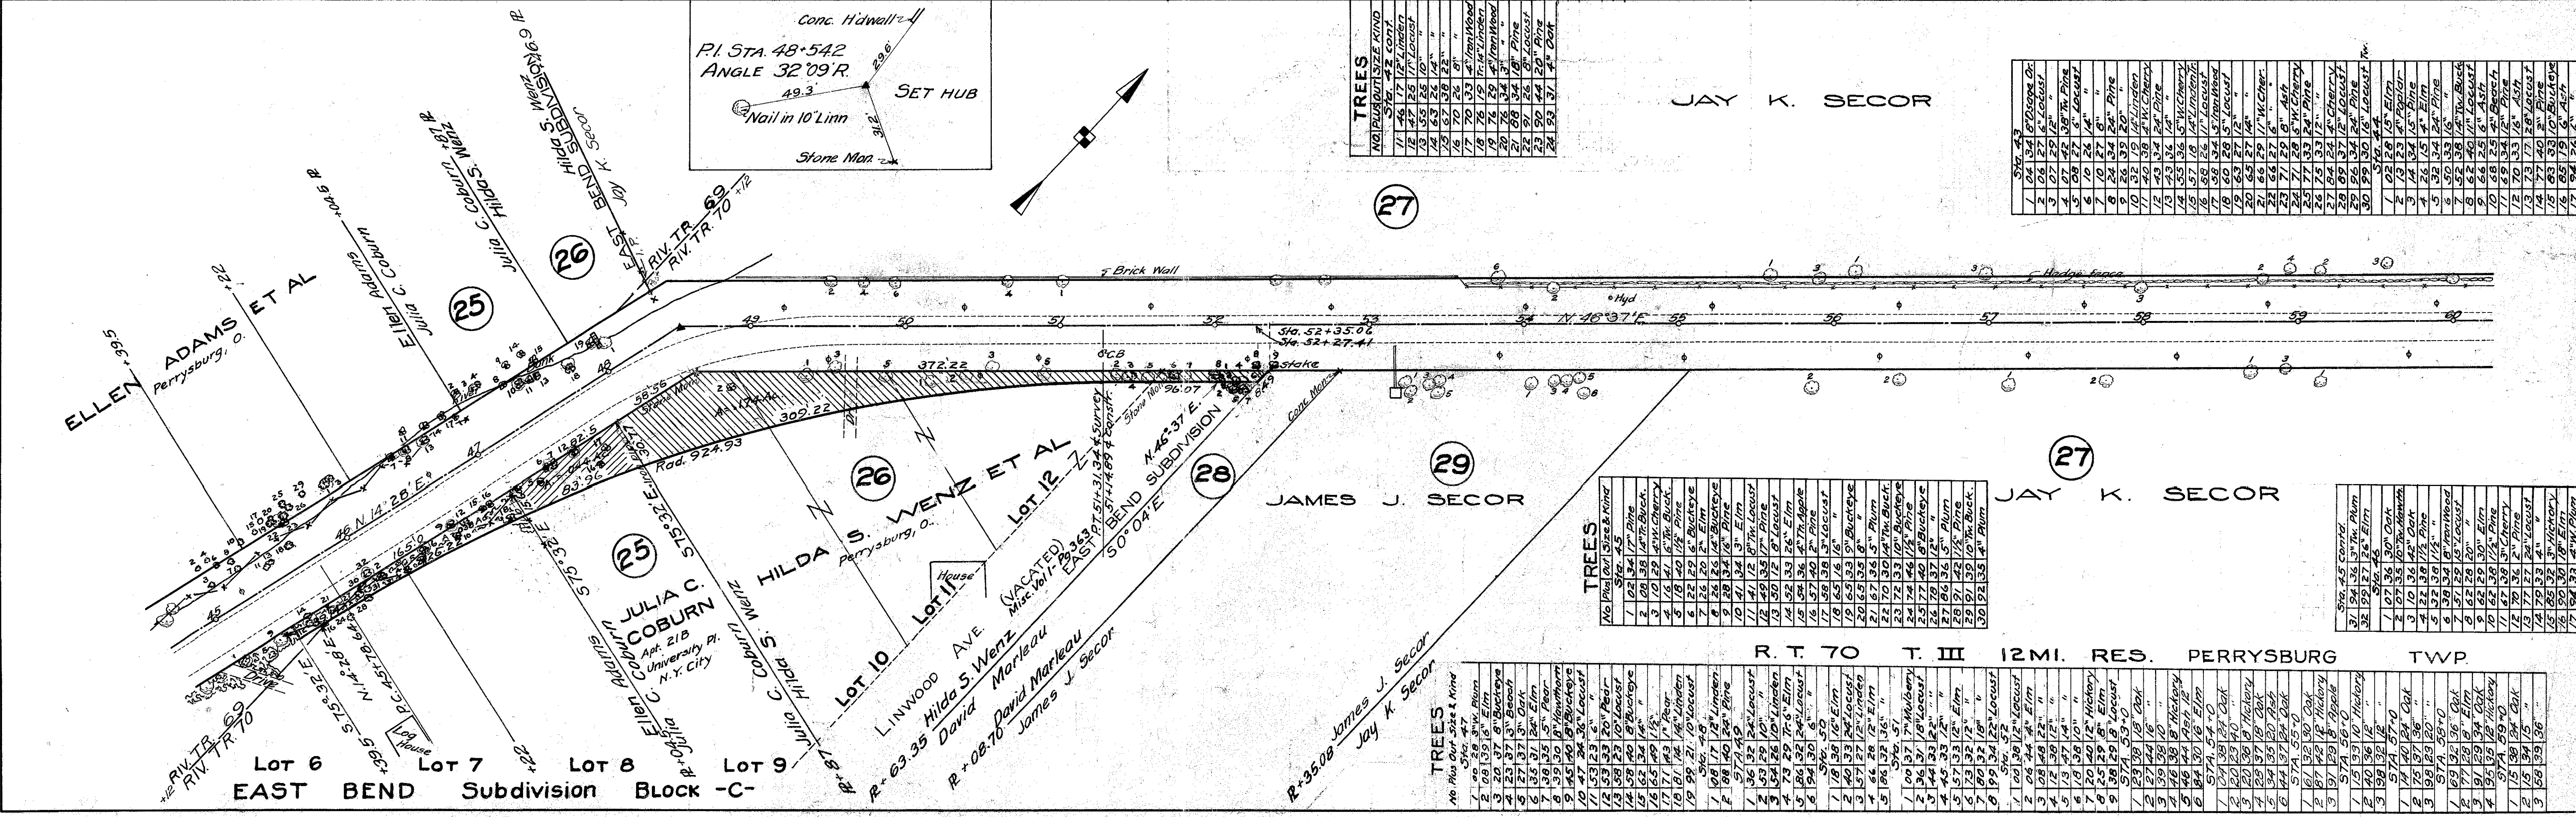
Conc. H'dwall
P.I. STA. 48+54.2
ANGLE 32°09' R.
29.6'
49.3'
SET HUB
Nail in 10" Linn
31.2'
Stone Mon.

JAY K. SECOR

27

TREES

ELLEN ADAMS ET AL
Perrysburg, O.
+39.5
+22
Ellen Adams
Julia C. Coburn
+04.6
Julia C. Coburn +87
Hilda S. Wenz
Hilda S. Wenz
EAST BEND SUBDIVISION +69
Jay K. Secor
25
26
RIV. TR. 69
RIV. TR. 70 +12
Brick Wall
Hedge fence
Hyd
49
50
51
52
53
54
N. 46°37' E.
55
56
57
58
59
60
Sta. 52+35.06
Sta. 52+27.41
Stake
372.22
CB
96.07
Stone Mon.
Conc. Mon.
309.22
Rad. 924.93
N. 14°28' E.
46
47
48
45
S 75°32' E
83°36'
S 75°32' E
N. 46°37' E.
P.T. 51+31.34 Survey
51+14.85 Const.
50°04' E.
EAST BEND SUBDIVISION
26
HILDA S. WENZ ET AL
Perrysburg, O.
LOT 12
LOT 11
LOT 10
House
LINWOOD AVE. (VACATED)
Misc. Vol. 1-Pg. 363
25
JULIA C. COBURN
Apt. 21B
University Pl.
N.Y. City
Ellen Adams
Julia C. Coburn
Julia C. Coburn
Hilda S. Wenz
Julia C. Coburn
Hilda S. Wenz
R+87
R+63.35 Hilda S. Wenz
David Marleau
R+08.70 David Marleau
James J. Secor
28
29
JAMES J. SECOR
R+35.08 James J. Secor
Jay K. Secor
27
JAY K. SECOR
Log House
N. 14°28' E.
P.C. 45+70.64
S 75°32' E
+39.5
+22
RIV. TR. 69
RIV. TR. 70
+12
LOT 6
LOT 7
LOT 8
LOT 9
EAST BEND Subdivision Block -C-
TREES
TREES
R. T. 70 T. III 12 MI. RES. PERRYSBURG TWP.